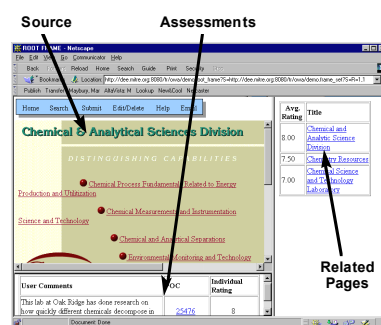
Source

Assessments

ROOT FRAME - Netscape

File Edit View Go Communicator Help

Back Forward Reload Home Search Guide Print Security Stop

Bookmarks Location: http://dee.mitre.org:8080/fr/owa/demo.root_frame?S=http://dee.mitre.org:8080/fr/owa/demo.frame_set?S=R=1.1

Publish Transfer Mayday, Mar AltaVista M Lookup NewsCool Netcaster

Home Search Submit Edit/Delete Help Email

Chemical & Analytical Sciences Division

DISTINGUISHING CAPABILITIES

Chemical Process Fundamental Related to Energy Production and Utilization

Chemical Measurement and Instrumentation Science and Technology

Chemical and Analytical Separations

Environmental Monitoring and Technology

| User Comments | OC | Individual Rating |
|---|---|---|
| This lab at Oak Ridge has done research on how quickly different chemicals decompose in | 25476 | 8 |

| Avg. Rating | Title |
|---|---|
| 8.00 | Chemical and Analytic Science Division |
| 7.50 | Chemical Resources |
| 7.00 | Chemical Science and Technology Laboratory |

Related Pages

Document: Done